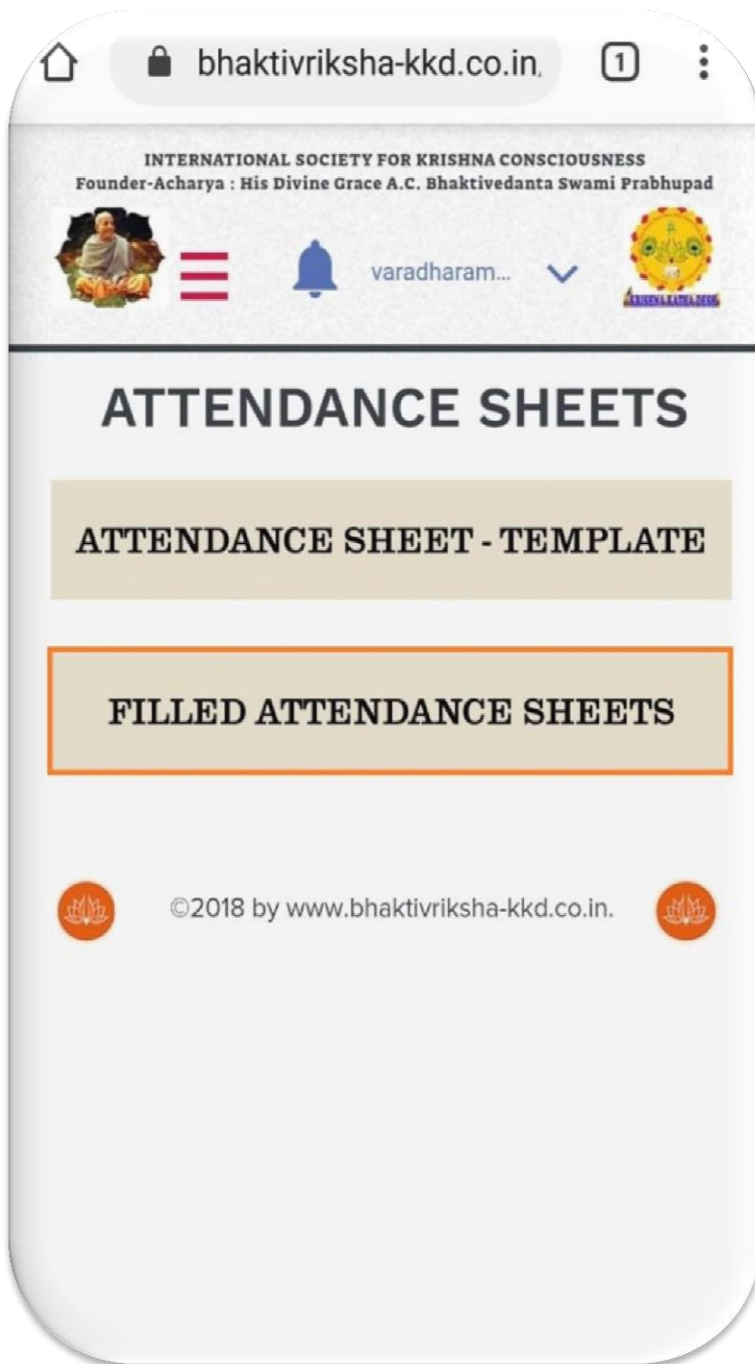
bhaktivriksha-kkd.co.in

1

INTERNATIONAL SOCIETY FOR KRISHNA CONSCIOUSNESS
Founder-Acharya : His Divine Grace A.C. Bhaktivedanta Swami Prabhupad

varadharam...

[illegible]

ATTENDANCE SHEETS

ATTENDANCE SHEET - TEMPLATE

FILLED ATTENDANCE SHEETS

©2018 by www.bhaktivriksha-kkd.co.in.